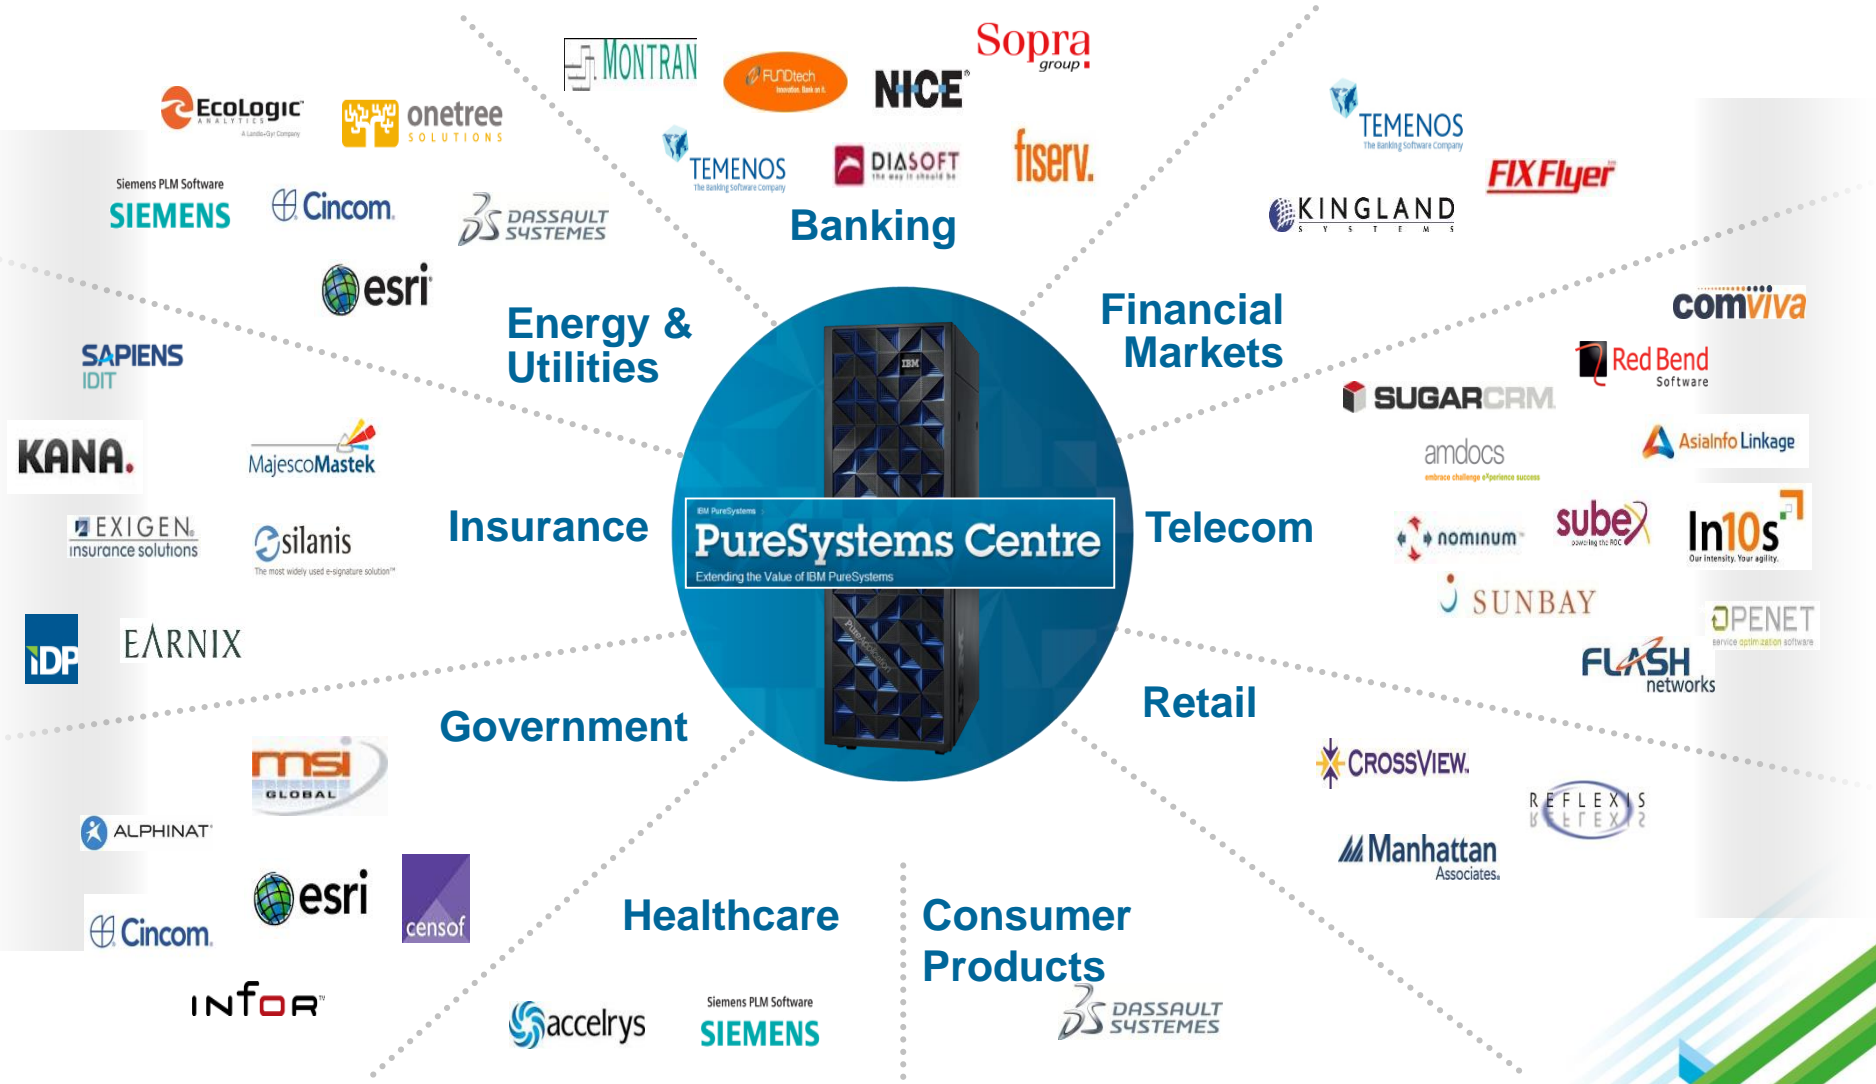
EcoLogic ANALYTICS A Landis+Gyr Company

onetree SOLUTIONS

MONTRAN

FUNDtech

NICE

Sopra group

TEMENOS The Banking Software Company

DIASOFT

fiserv.

Banking

TEMENOS The Banking Software Company

FIXFlyer

KINGLAND SYSTEMS

Siemens PLM Software SIEMENS

Cincom

DASSAULT SYSTEMES

esri

Energy & Utilities

Financial Markets

comviva

Red Bend Software

SAPIENS IDIT

SUGARCRM

KANA.

MajescoMastek

amdocs embrace challenge experience success

AsiaInfo Linkage

EXIGEN insurance solutions

silanis The most widely used e-signature solution

Insurance

IBM PureSystems

PureSystems Centre

Extending the Value of IBM PureSystems

IBM

Telecom

nominum

subex

In10s Our Intensity. Your agility.

SUNBAY

OPENET service optimization software

IDP

EARNIX

FLASH networks

Retail

Government

msi GLOBAL

CROSSVIEW.

REFLEXIS

ALPHINAT

Manhattan Associates.

esri

censof

Cincom

Healthcare

Consumer Products

INFOR

accelrys

Siemens PLM Software SIEMENS

DASSAULT SYSTEMES